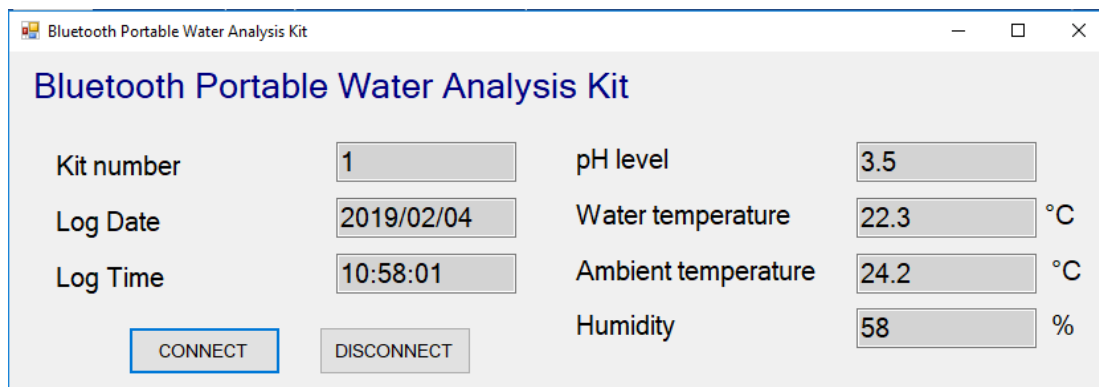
Bluetooth Portable Water Analysis Kit

Bluetooth Portable Water Analysis Kit

Kit number 1

Log Date 2019/02/04

Log Time 10:58:01

CONNECT

DISCONNECT

pH level 3.5

Water temperature 22.3 °C

Ambient temperature 24.2 °C

Humidity 58 %